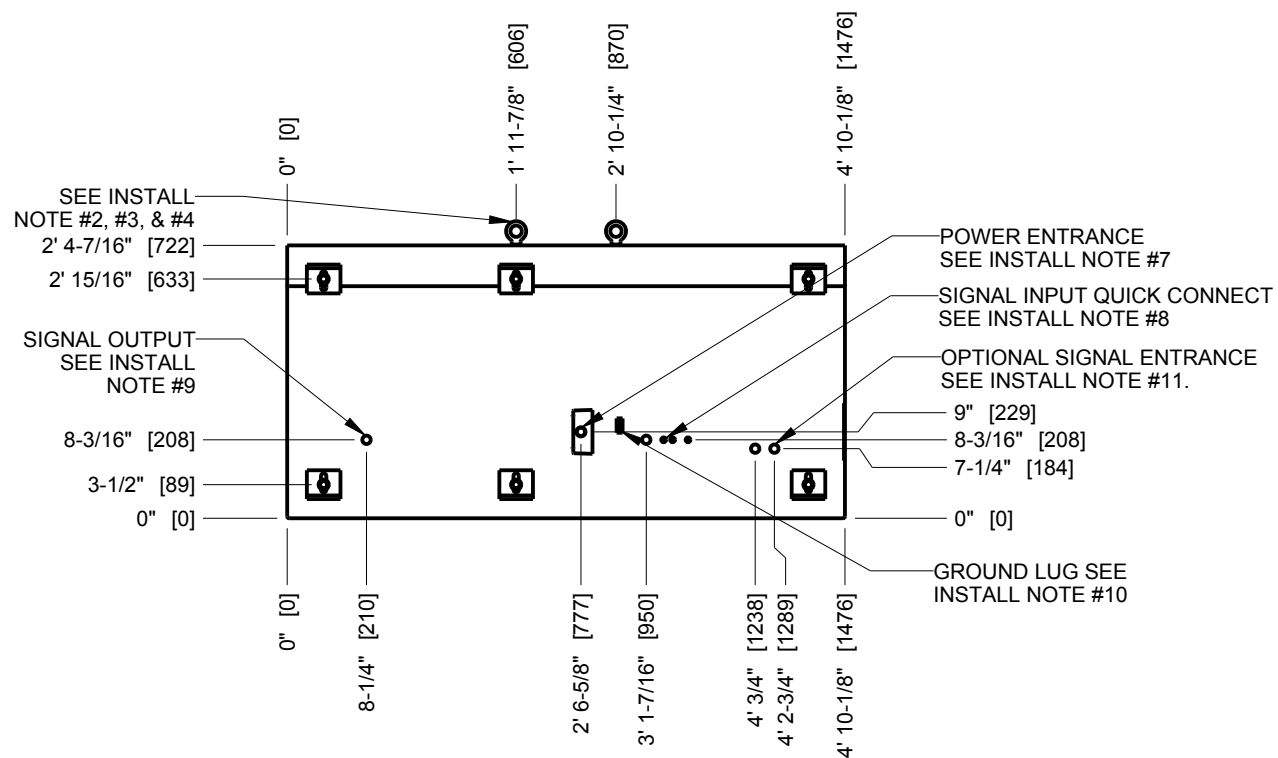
0" [0]

1' 11-7/8" [606]

2' 10-1/4" [870]

4' 10-1/8" [1476]

SEE INSTALL NOTE #2, #3, & #4

2' 4-7/16" [722]

2' 15/16" [633]

SIGNAL OUTPUT SEE INSTALL NOTE #9

8-3/16" [208]

3-1/2" [89]

0" [0]

POWER ENTRANCE SEE INSTALL NOTE #7

SIGNAL INPUT QUICK CONNECT SEE INSTALL NOTE #8

OPTIONAL SIGNAL ENTRANCE SEE INSTALL NOTE #11.

9" [229]

8-3/16" [208]

7-1/4" [184]

0" [0]

GROUND LUG SEE INSTALL NOTE #10

0" [0]

8-1/4" [210]

2' 6-5/8" [777]

3' 1-7/16" [950]

4' 3/4" [1238]

4' 2-3/4" [1289]

4' 10-1/8" [1476]